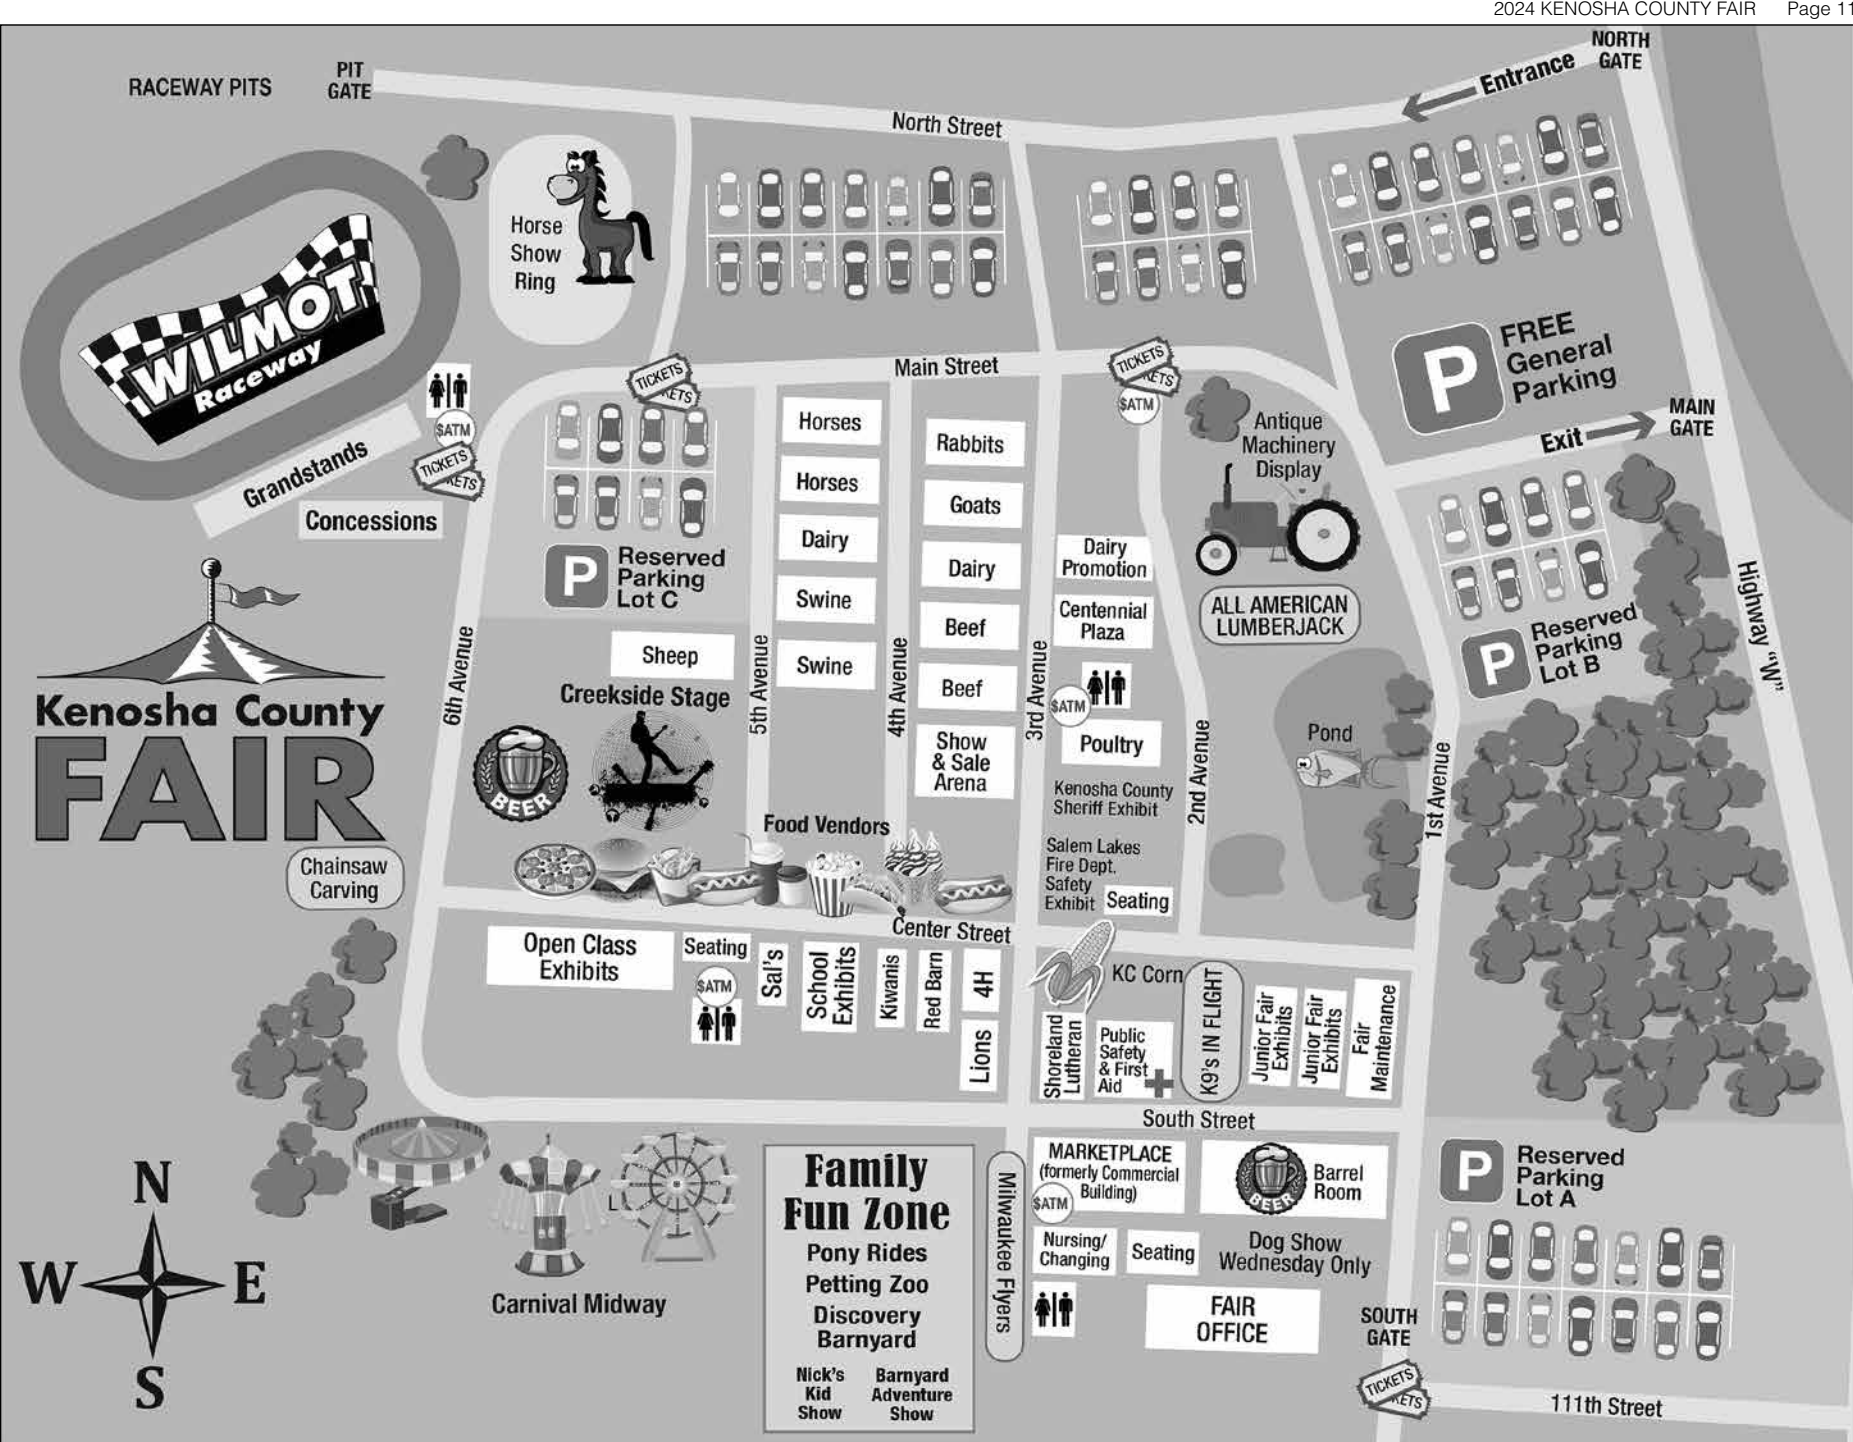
2024 KENOSHA COUNTY FAIR Page 11

RACEWAY PITS
PIT GATE
North Street
Entrance
NORTH GATE

WILMOT Raceway
Horse Show Ring

Main Street
TICKETS
TICKETS
$ATM
$ATM
TICKETS
Grandstands
Concessions

FREE General Parking
Exit
MAIN GATE

Reserved Parking Lot C
Horses
Horses
Dairy
Swine
Swine
Rabbits
Goats
Dairy
Beef
Beef
Show & Sale Arena
Dairy Promotion
Centennial Plaza
$ATM
Poultry
Kenosha County Sheriff Exhibit
Salem Lakes Fire Dept. Safety Exhibit
Seating
Antique Machinery Display
ALL AMERICAN LUMBERJACK
Pond
Reserved Parking Lot B
Highway "W"

Kenosha County FAIR
6th Avenue
5th Avenue
4th Avenue
3rd Avenue
2nd Avenue
1st Avenue
Sheep
Creekside Stage
BEER
Food Vendors
Chainsaw Carving

Center Street
Open Class Exhibits
Seating
$ATM
Sal's
School Exhibits
Kiwanis
Red Barn
4H
Lions
KC Corn
Shoreland Lutheran
Public Safety & First Aid
K9's IN FLIGHT
Junior Fair Exhibits
Junior Fair Exhibits
Fair Maintenance

South Street
N
W
E
S
Carnival Midway
Family Fun Zone
Pony Rides
Petting Zoo
Discovery Barnyard
Nick's Kid Show
Barnyard Adventure Show
Milwaukee Flyers
MARKETPLACE (formerly Commercial Building)
$ATM
BEER
Barrel Room
Nursing/ Changing
Seating
Dog Show Wednesday Only
FAIR OFFICE
Reserved Parking Lot A
SOUTH GATE
TICKETS
111th Street